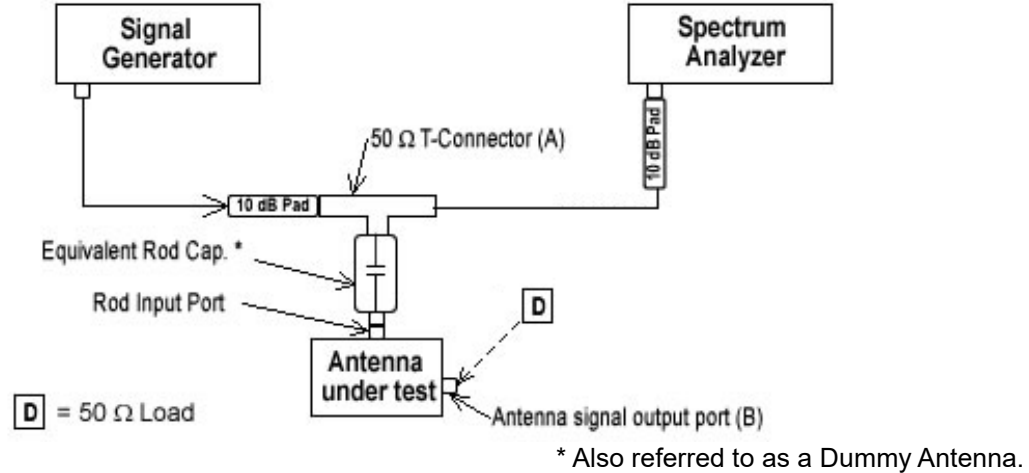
Signal Generator

Spectrum Analyzer

10 dB Pad

50 Ω T-Connector (A)

10 dB Pad

Equivalent Rod Cap. *

Rod Input Port

D

Antenna under test

D = 50 Ω Load

Antenna signal output port (B)

* Also referred to as a Dummy Antenna.